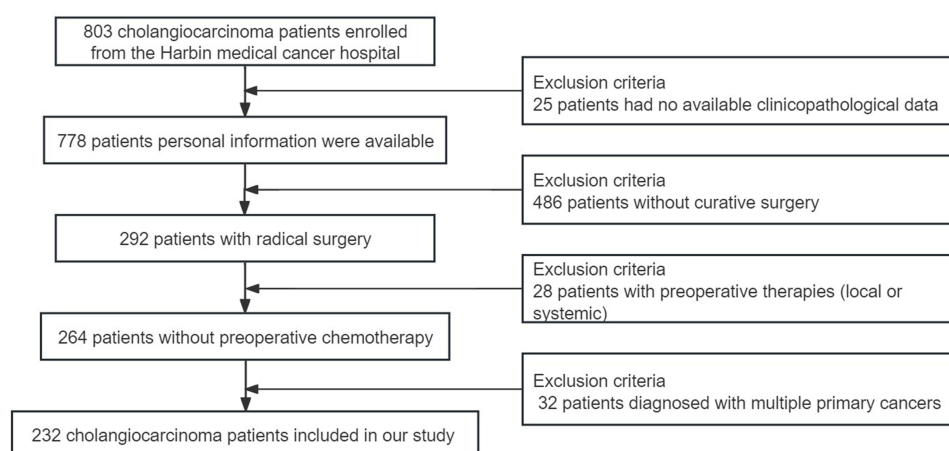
803 cholangiocarcinoma patients enrolled from the Harbin medical cancer hospital

Exclusion criteria
25 patients had no available clinicopathological data

778 patients personal information were available

Exclusion criteria
486 patients without curative surgery

292 patients with radical surgery

Exclusion criteria
28 patients with preoperative therapies (local or systemic)

264 patients without preoperative chemotherapy

Exclusion criteria
32 patients diagnosed with multiple primary cancers

232 cholangiocarcinoma patients included in our study